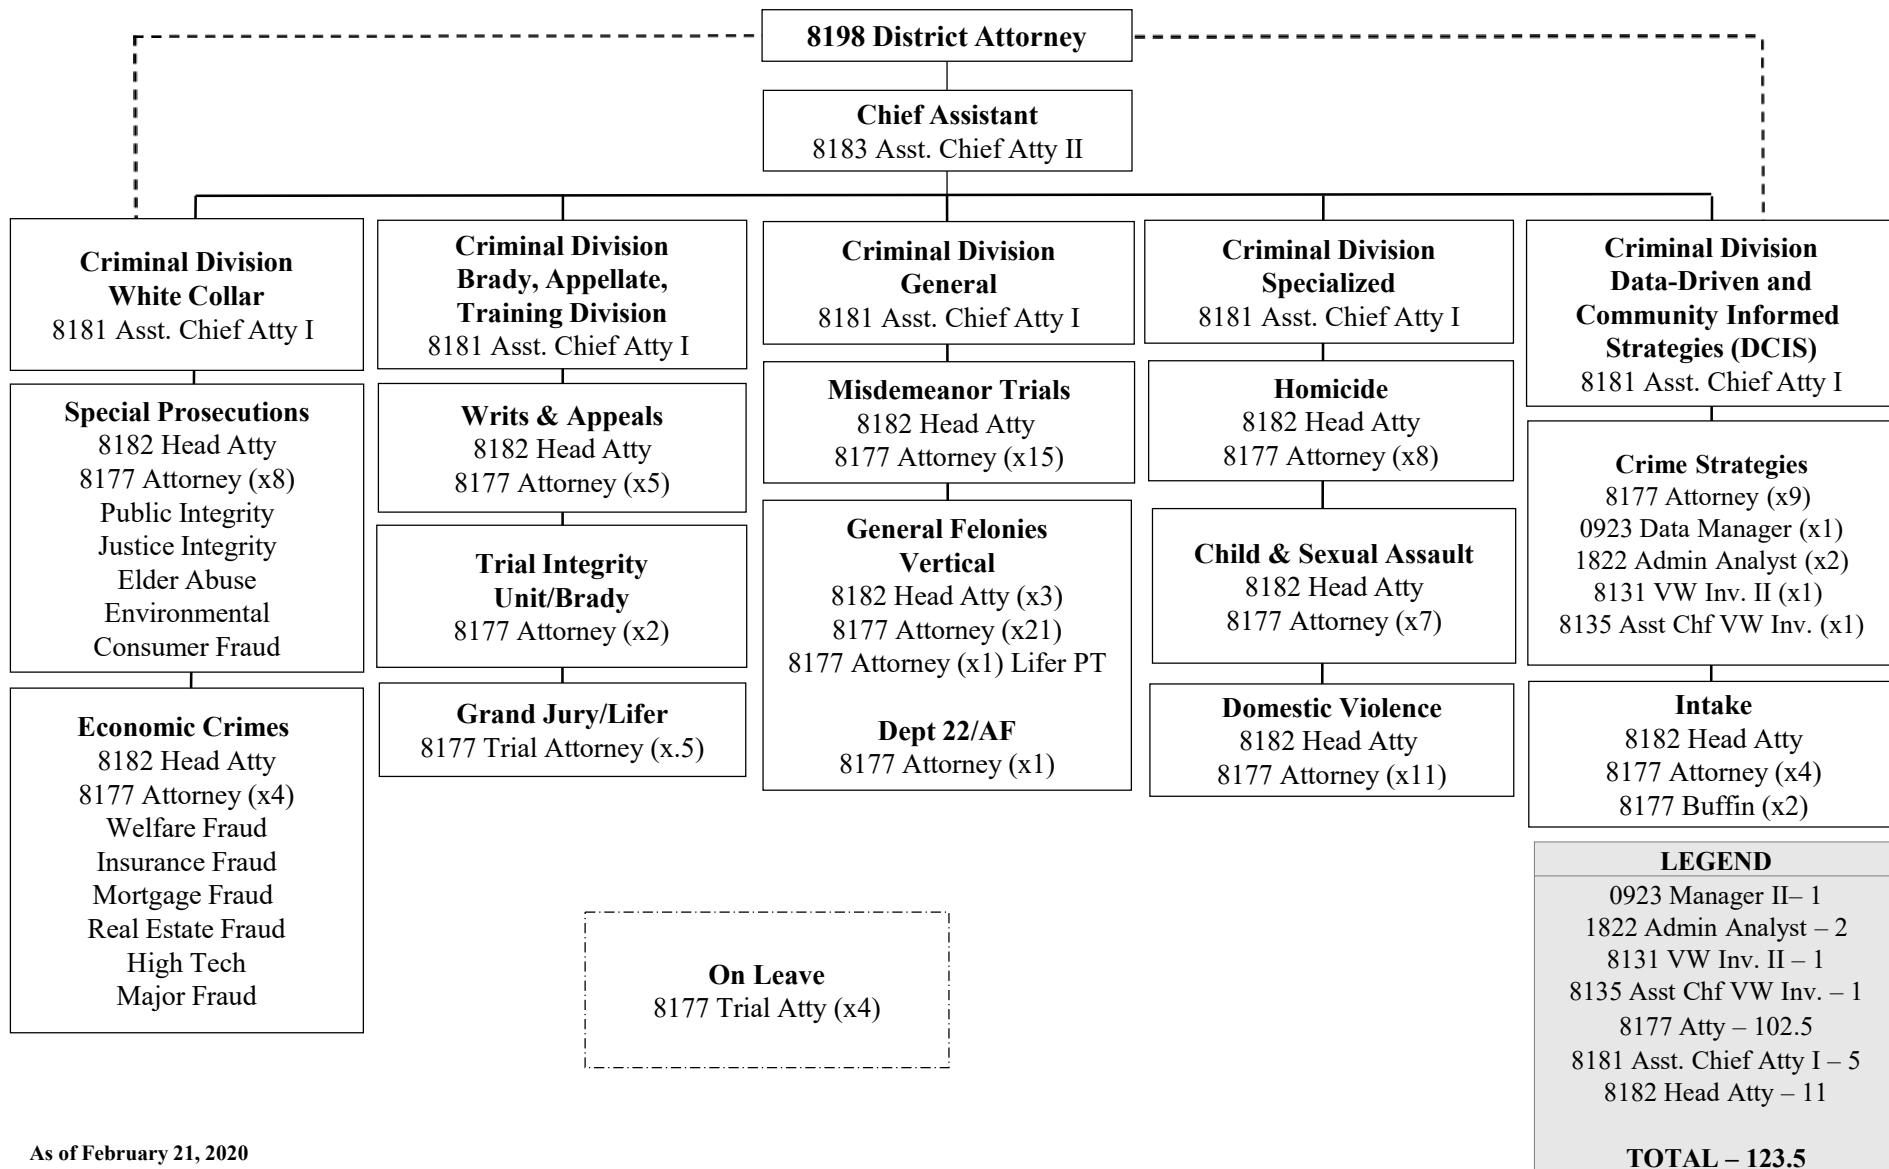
8198 District Attorney

Chief Assistant
8183 Asst. Chief Atty II

Criminal Division
White Collar
8181 Asst. Chief Atty I

Special Prosecutions
8182 Head Atty
8177 Attorney (x8)
Public Integrity
Justice Integrity
Elder Abuse
Environmental
Consumer Fraud

Economic Crimes
8182 Head Atty
8177 Attorney (x4)
Welfare Fraud
Insurance Fraud
Mortgage Fraud
Real Estate Fraud
High Tech
Major Fraud

Criminal Division
Brady, Appellate,
Training Division
8181 Asst. Chief Atty I

Writs & Appeals
8182 Head Atty
8177 Attorney (x5)

Trial Integrity
Unit/Brady
8177 Attorney (x2)

Grand Jury/Lifer
8177 Trial Attorney (x.5)

Criminal Division
General
8181 Asst. Chief Atty I

Misdemeanor Trials
8182 Head Atty
8177 Attorney (x15)

General Felonies
Vertical
8182 Head Atty (x3)
8177 Attorney (x21)
8177 Attorney (x1) Lifer PT

Dept 22/AF
8177 Attorney (x1)

Criminal Division
Specialized
8181 Asst. Chief Atty I

Homicide
8182 Head Atty
8177 Attorney (x8)

Child & Sexual Assault
8182 Head Atty
8177 Attorney (x7)

Domestic Violence
8182 Head Atty
8177 Attorney (x11)

Criminal Division
Data-Driven and
Community Informed
Strategies (DCIS)
8181 Asst. Chief Atty I

Crime Strategies
8177 Attorney (x9)
0923 Data Manager (x1)
1822 Admin Analyst (x2)
8131 VW Inv. II (x1)
8135 Asst Chf VW Inv. (x1)

Intake
8182 Head Atty
8177 Attorney (x4)
8177 Buffin (x2)

On Leave
8177 Trial Atty (x4)

LEGEND
0923 Manager II– 1
1822 Admin Analyst – 2
8131 VW Inv. II – 1
8135 Asst Chf VW Inv. – 1
8177 Atty – 102.5
8181 Asst. Chief Atty I – 5
8182 Head Atty – 11

TOTAL – 123.5

As of February 21, 2020